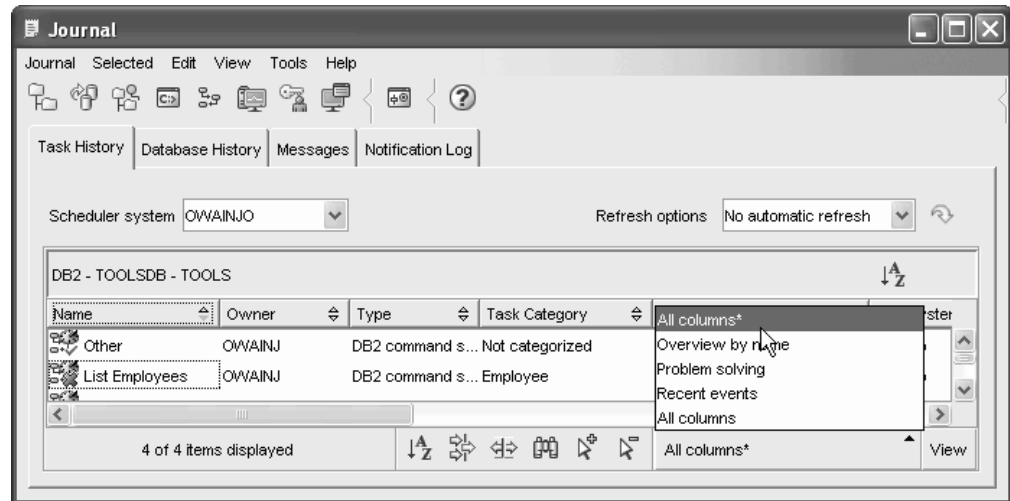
Journal

Journal Selected Edit View Tools Help

Task History | Database History | Messages | Notification Log

Scheduler system OWAINJO

Refresh options No automatic refresh

DB2 - TOOLSDB - TOOLS

| Name | Owner | Type | Task Category | All columns* | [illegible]ster |
|---|---|---|---|---|---|
| Other | OWAINJ | DB2 command s... | Not categorized | Overview by name | |
| List Employees | OWAINJ | DB2 command s... | Employee | Problem solving | |
| | | | | Recent events | |
| | | | | All columns | |

4 of 4 items displayed

All columns*

View